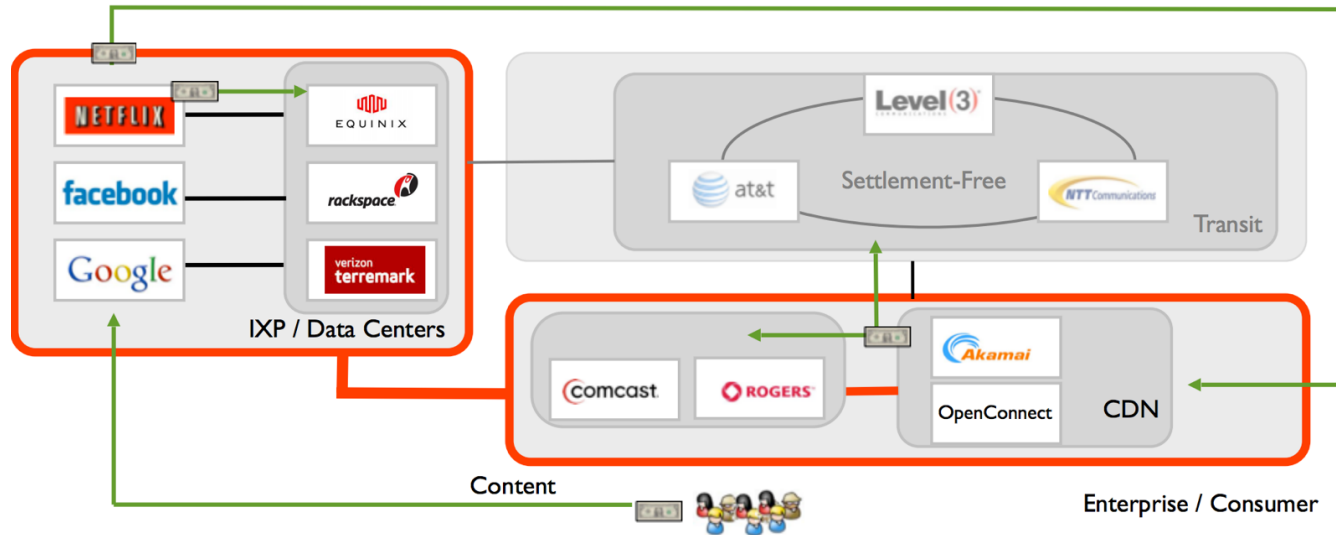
NETFLIX

facebook

Google

EQUINIX

rackspace

verizon terremark

IXP / Data Centers

Level(3)

at&t

Settlement-Free

NTT Communications

Transit

comcast

ROGERS

Akamai

OpenConnect

CDN

Content

Enterprise / Consumer